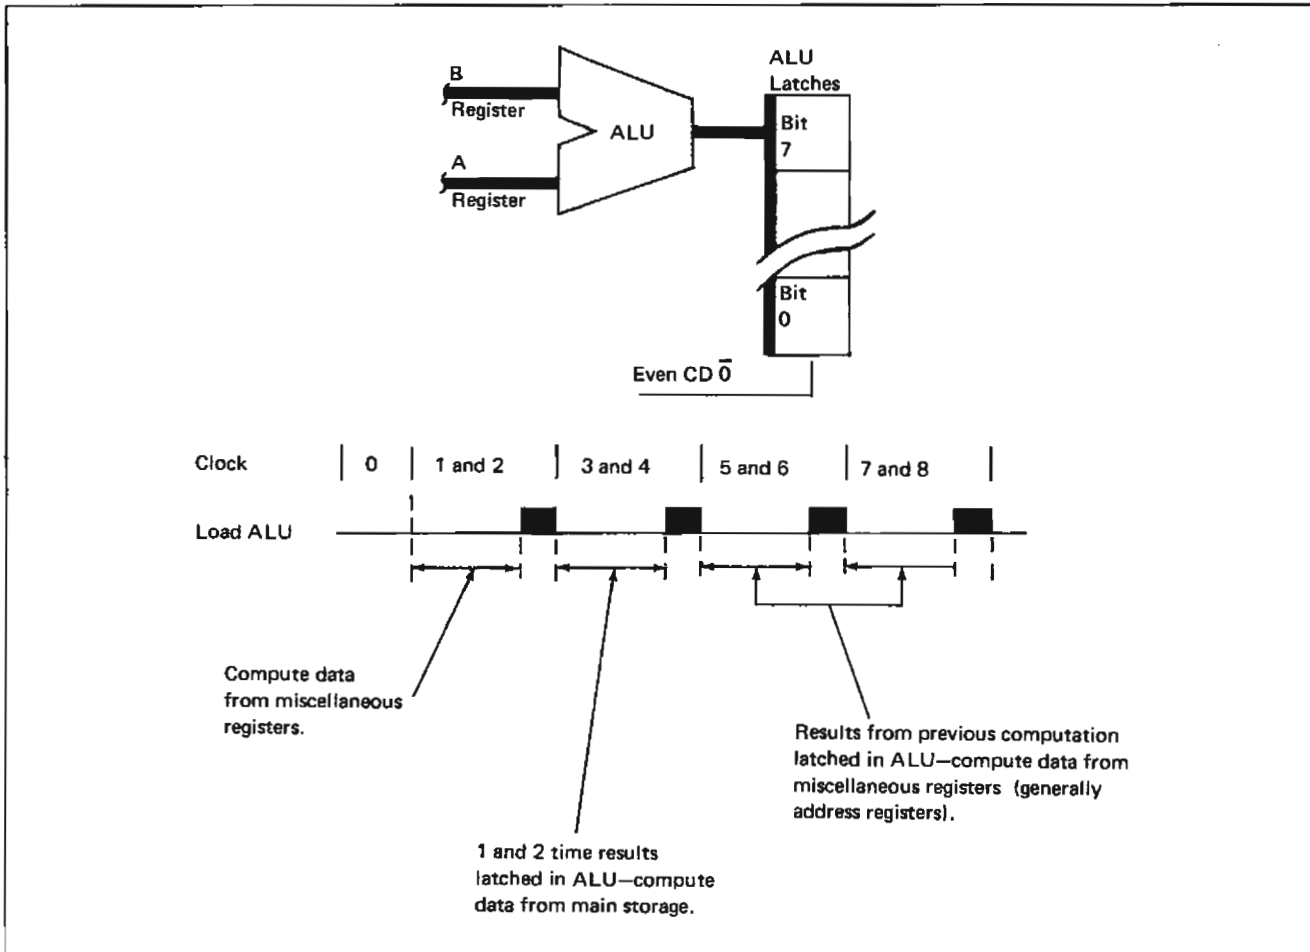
B
Register

A
Register

ALU

ALU
Latches

Bit
7

Bit
0

Even CD $\overline{0}$

Clock | 0 | 1 and 2 | 3 and 4 | 5 and 6 | 7 and 8 |

Load ALU

Compute data from miscellaneous registers.

1 and 2 time results latched in ALU—compute data from main storage.

Results from previous computation latched in ALU—compute data from miscellaneous registers (generally address registers).